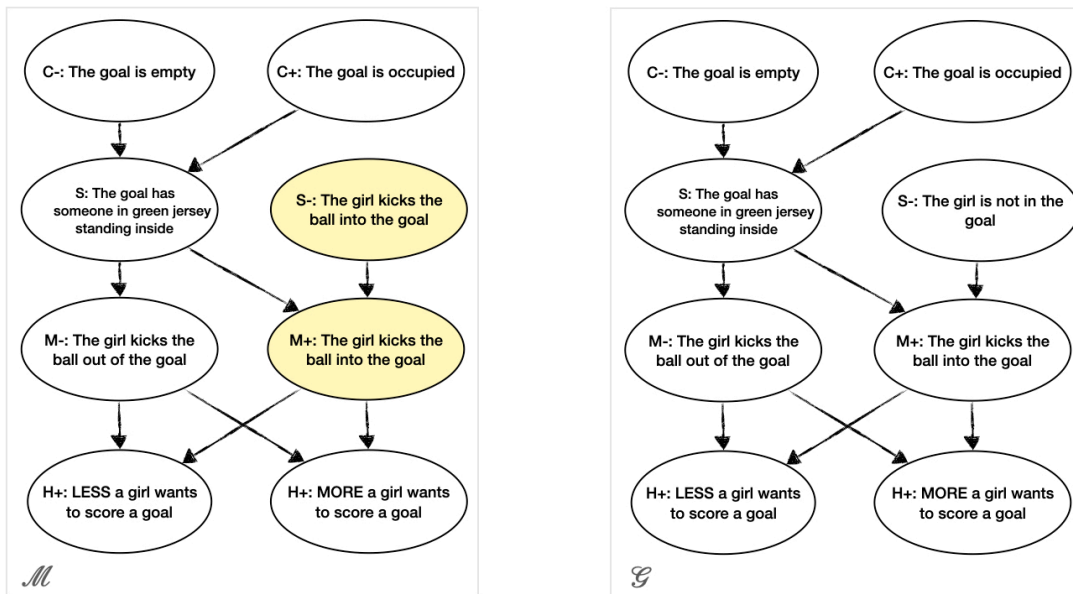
C-: The goal is empty

C+: The goal is occupied

S: The goal has someone in green jersey standing inside

S-: The girl kicks the ball into the goal

M-: The girl kicks the ball out of the goal

M+: The girl kicks the ball into the goal

H+: LESS a girl wants to score a goal

H+: MORE a girl wants to score a goal

$\mathcal{M}$

C-: The goal is empty

C+: The goal is occupied

S: The goal has someone in green jersey standing inside

S-: The girl is not in the goal

M-: The girl kicks the ball out of the goal

M+: The girl kicks the ball into the goal

H+: LESS a girl wants to score a goal

H+: MORE a girl wants to score a goal

$\mathcal{G}$